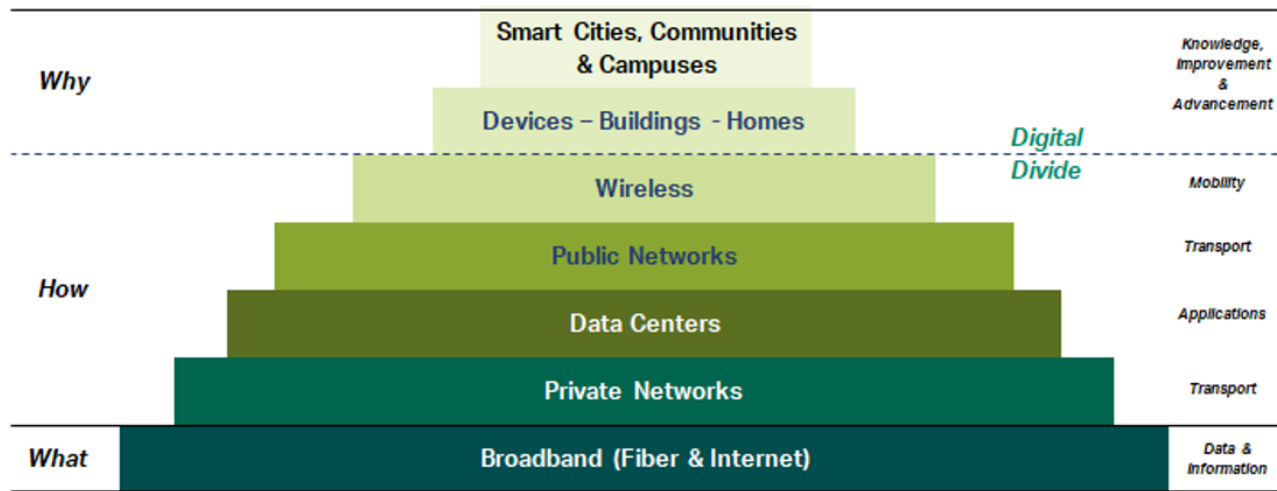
Why

Smart Cities, Communities & Campuses

Knowledge, Improvement & Advancement

Devices – Buildings - Homes

Digital Divide

Wireless

Mobility

Public Networks

Transport

How

Data Centers

Applications

Private Networks

Transport

What

Broadband (Fiber & Internet)

Data & Information